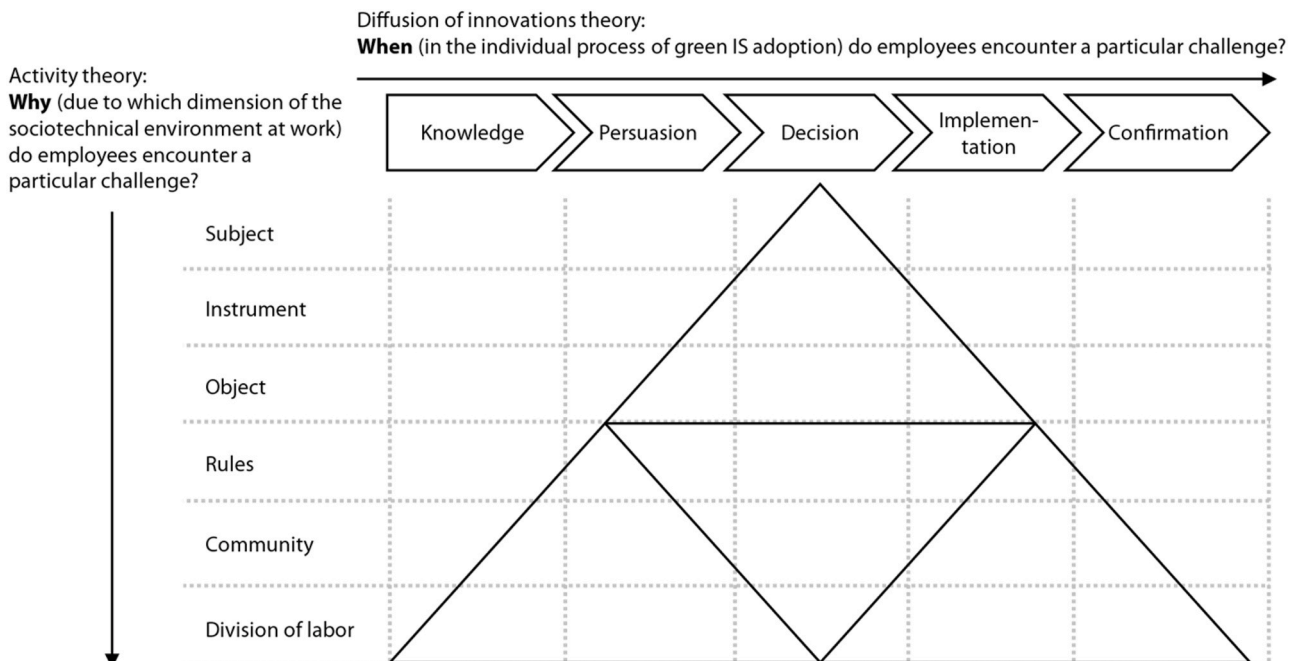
Diffusion of innovations theory:
**When** (in the individual process of green IS adoption) do employees encounter a particular challenge?

Activity theory:
**Why** (due to which dimension of the sociotechnical environment at work) do employees encounter a particular challenge?

Knowledge
Persuasion
Decision
Implementation
Confirmation

Subject
Instrument
Object
Rules
Community
Division of labor